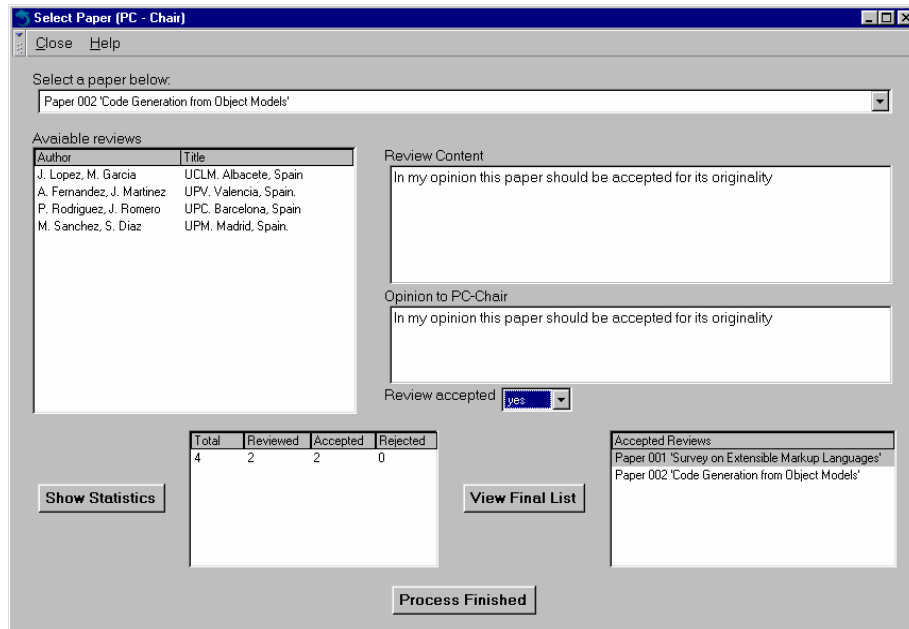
Select Paper (PC - Chair)

Close Help

Select a paper below:

Paper 002 'Code Generation from Object Models'

Avaiable reviews

| Author | Title |
|---|---|
| J. Lopez, M. Garcia | UCLM. Albacete, Spain |
| A. Fernandez, J. Martinez | UPV. Valencia, Spain. |
| P. Rodriguez, J. Romero | UPC. Barcelona, Spain |
| M. Sanchez, S. Diaz | UPM. Madrid, Spain. |

Review Content

In my opinion this paper should be accepted for its originality

Opinion to PC-Chair

In my opinion this paper should be accepted for its originality

Review accepted yes

| Total | Reviewed | Accepted | Rejected |
|---|---|---|---|
| 4 | 2 | 2 | 0 |

Show Statistics

View Final List

| Accepted Reviews |
|---|
| Paper 001 'Survey on Extensible Markup Languages' |
| Paper 002 'Code Generation from Object Models' |

Process Finished